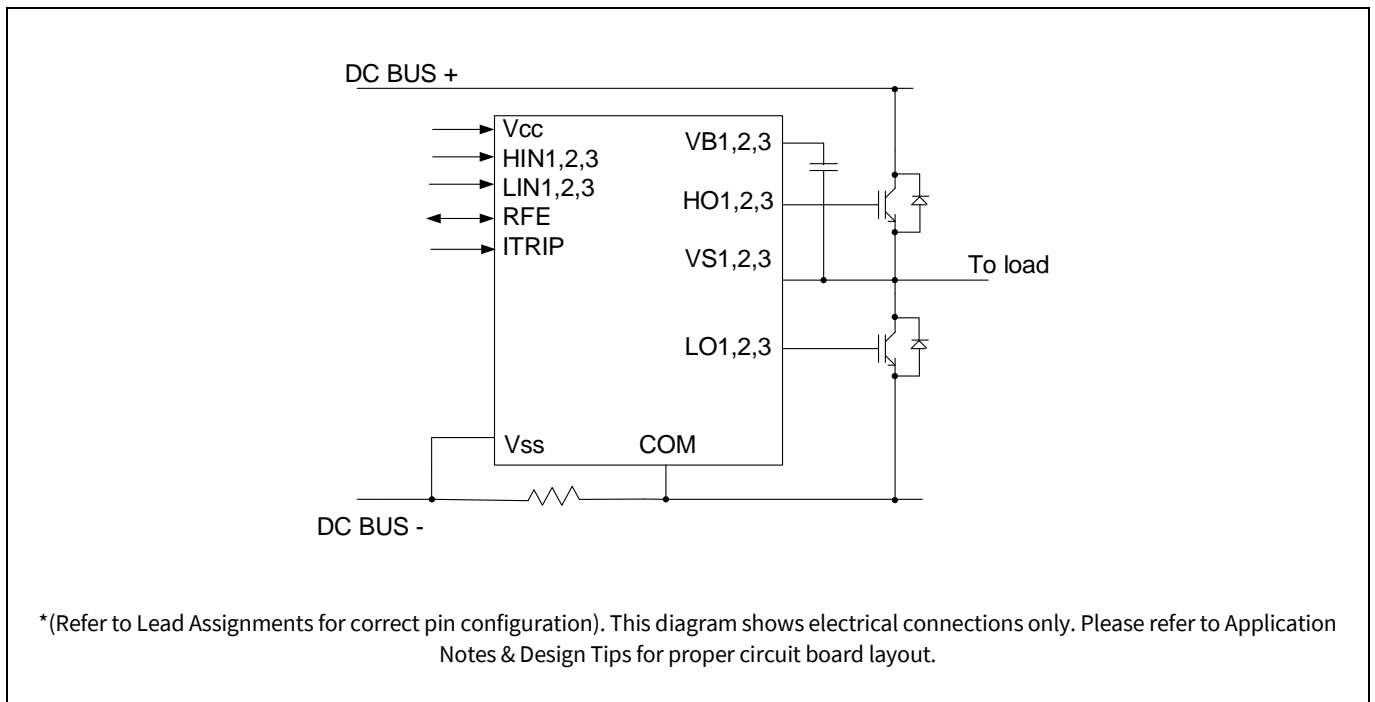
DC BUS +

Vcc
HIN1,2,3
LIN1,2,3
RFE
ITRIP

VB1,2,3
HO1,2,3
VS1,2,3
LO1,2,3

To load

Vss
COM

DC BUS -

*(Refer to Lead Assignments for correct pin configuration). This diagram shows electrical connections only. Please refer to Application Notes & Design Tips for proper circuit board layout.